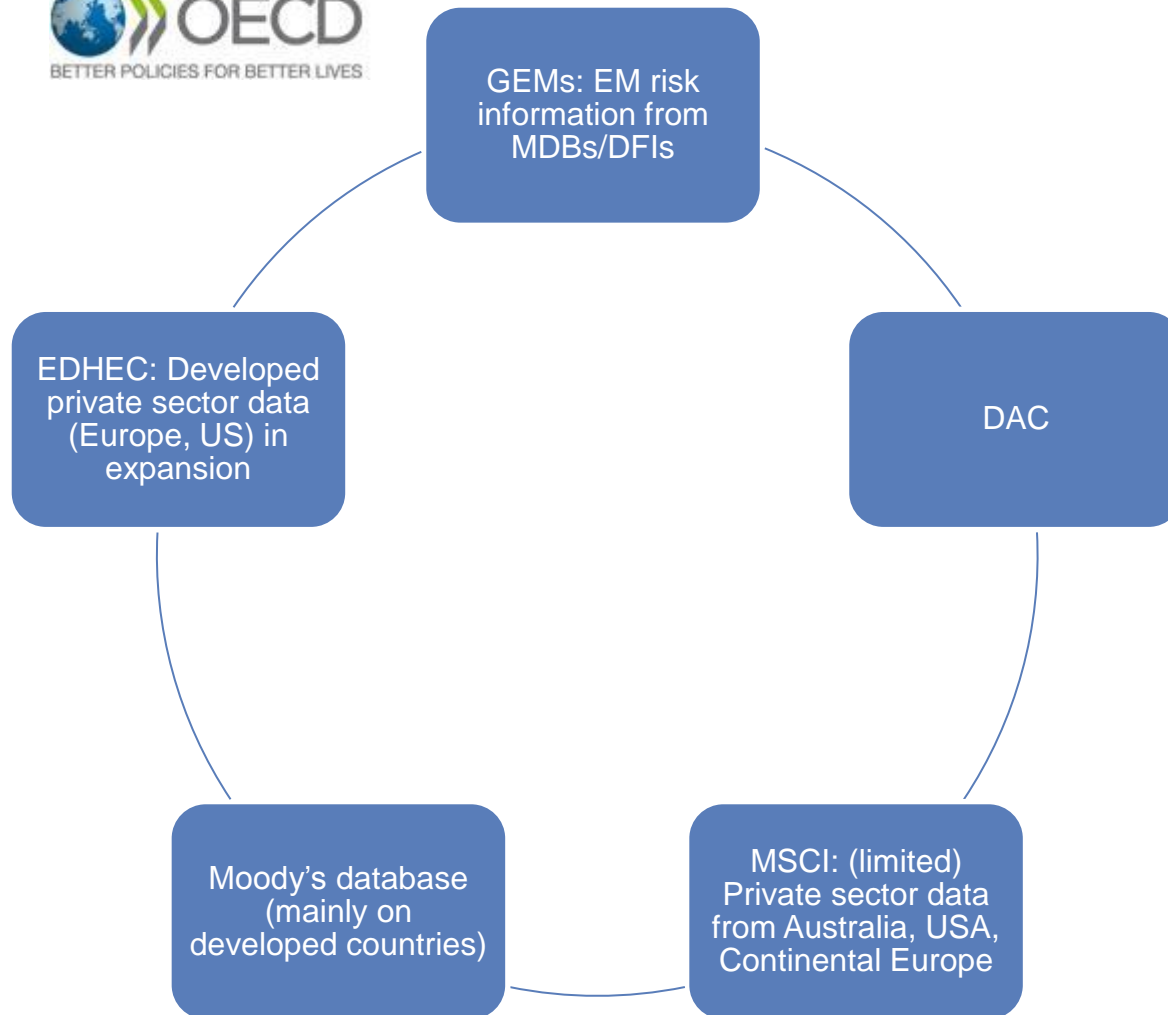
OECD
BETTER POLICIES FOR BETTER LIVES

GEMs: EM risk information from MDBs/DFIs

DAC

MSCI: (limited) Private sector data from Australia, USA, Continental Europe

Moody's database (mainly on developed countries)

EDHEC: Developed private sector data (Europe, US) in expansion